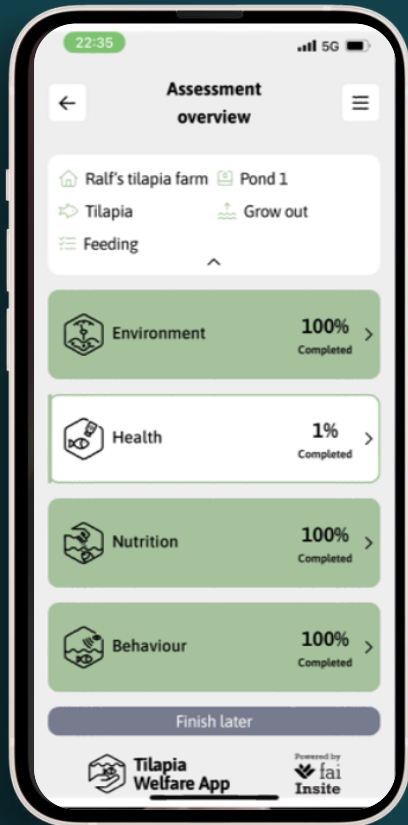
22:35
5G

Assessment overview

Ralf's tilapia farm
Pond 1
Tilapia
Grow out
Feeding

Environment
100%
Completed

Health
1%
Completed

Nutrition
100%
Completed

Behaviour
100%
Completed

Finish later

Tilapia Welfare App

Powered by
fai
Insite